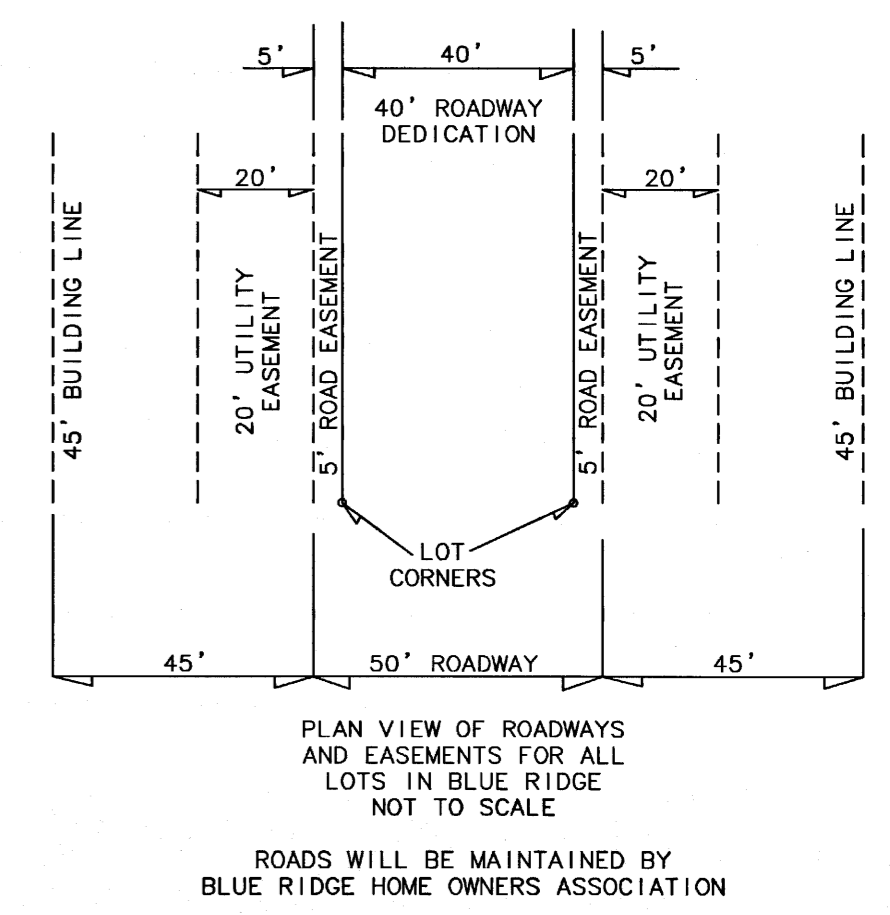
5'
40'
5'
40' ROADWAY DEDICATION
20'
20'
45' BUILDING LINE
20' UTILITY EASEMENT
5' ROAD EASEMENT
5' ROAD EASEMENT
20' UTILITY EASEMENT
45' BUILDING LINE
LOT CORNERS
45'
50' ROADWAY
45'

PLAN VIEW OF ROADWAYS AND EASEMENTS FOR ALL LOTS IN BLUE RIDGE NOT TO SCALE

ROADS WILL BE MAINTAINED BY BLUE RIDGE HOME OWNERS ASSOCIATION